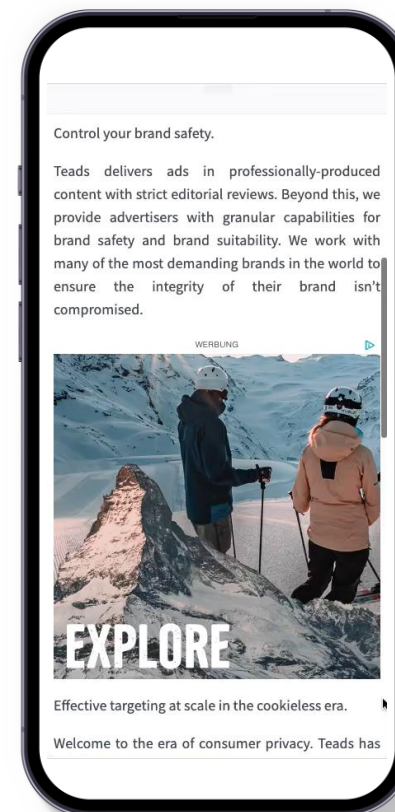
Control your brand safety.

Teads delivers ads in professionally-produced content with strict editorial reviews. Beyond this, we provide advertisers with granular capabilities for brand safety and brand suitability. We work with many of the most demanding brands in the world to ensure the integrity of their brand isn't compromised.

WERBUNG

EXPLORE

Effective targeting at scale in the cookieless era.

Welcome to the era of consumer privacy. Teads has